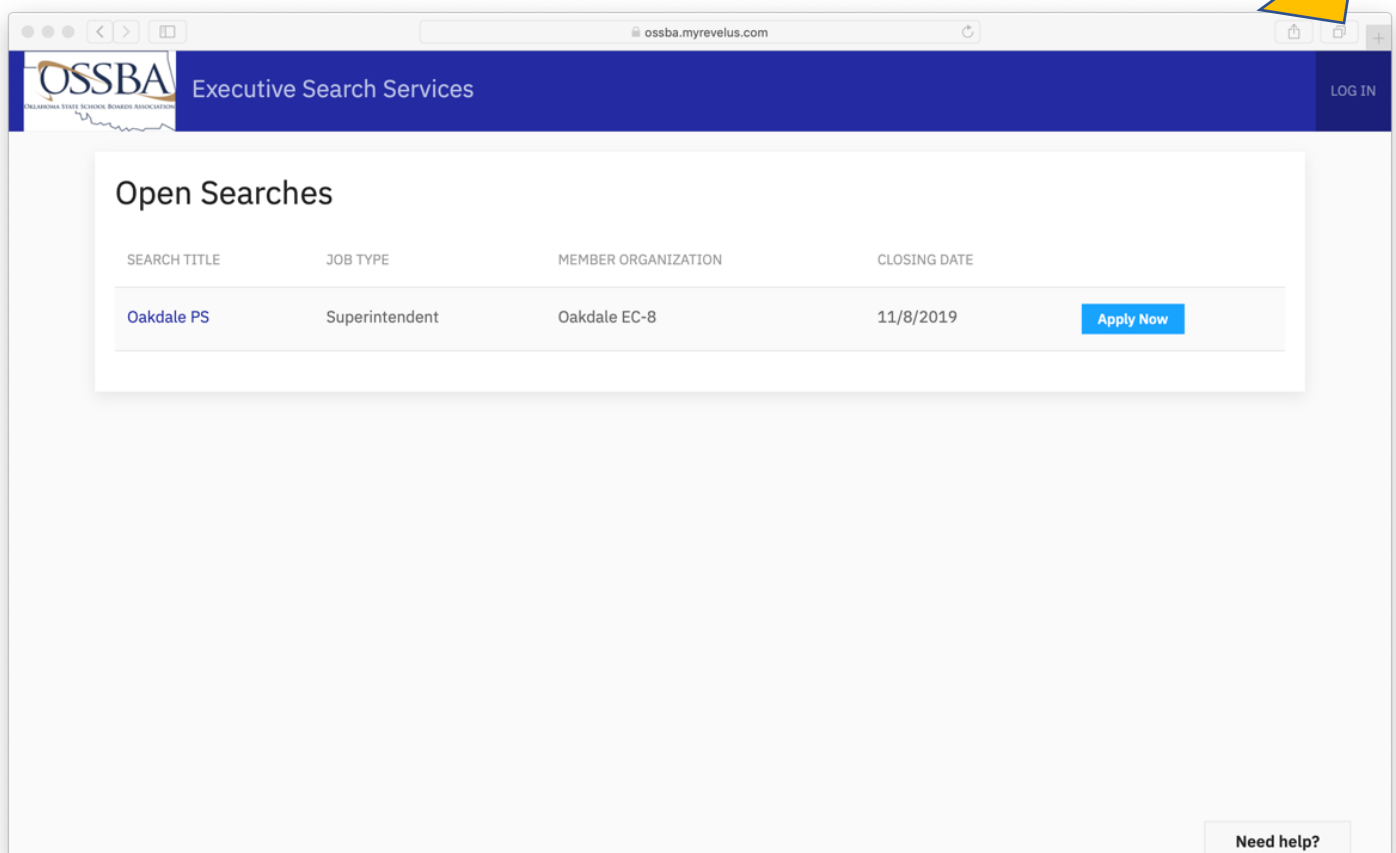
ossba.myrevelus.com

OSSBA
Oklahoma State School Boards Association

Executive Search Services

LOG IN

Open Searches

| SEARCH TITLE | JOB TYPE | MEMBER ORGANIZATION | CLOSING DATE | |
|---|---|---|---|---|
| Oakdale PS | Superintendent | Oakdale EC-8 | 11/8/2019 | Apply Now |

Need help?